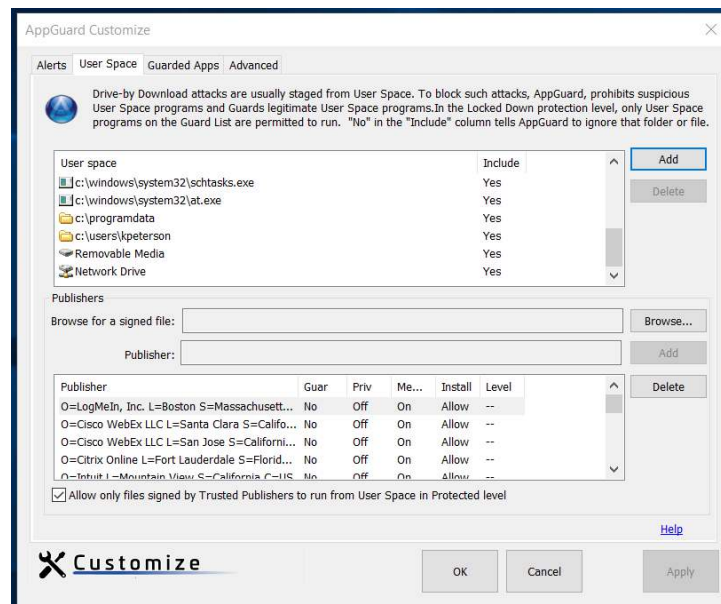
AppGuard Customize

Alerts | User Space | Guarded Apps | Advanced

Drive-by Download attacks are usually staged from User Space. To block such attacks, AppGuard, prohibits suspicious User Space programs and Guards legitimate User Space programs.In the Locked Down protection level, only User Space programs on the Guard List are permitted to run. "No" in the "Include" column tells AppGuard to ignore that folder or file.

| User space | Include |
|---|---|
| c:\windows\system32\schtasks.exe | Yes |
| c:\windows\system32\at.exe | Yes |
| c:\programdata | Yes |
| c:\users\kpeterson | Yes |
| Removable Media | Yes |
| Network Drive | Yes |

Add
Delete

Publishers

Browse for a signed file:
Browse...

Publisher:
Add

| Publisher | Guar | Priv | Me... | Install | Level |
|---|---|---|---|---|---|
| O=LogMeIn, Inc. L=Boston S=Massachusett... | No | Off | On | Allow | -- |
| O=Cisco WebEx LLC L=Santa Clara S=Califo... | No | Off | On | Allow | -- |
| O=Cisco WebEx LLC L=San Jose S=Californi... | No | Off | On | Allow | -- |
| O=Citrix Online L=Fort Lauderdale S=Florid... | No | Off | On | Allow | -- |
| O=Intuit L=Mountain View S=California C=US | No | Off | On | Allow | -- |

Delete

Allow only files signed by Trusted Publishers to run from User Space in Protected level

Help

Customize

OK
Cancel
Apply